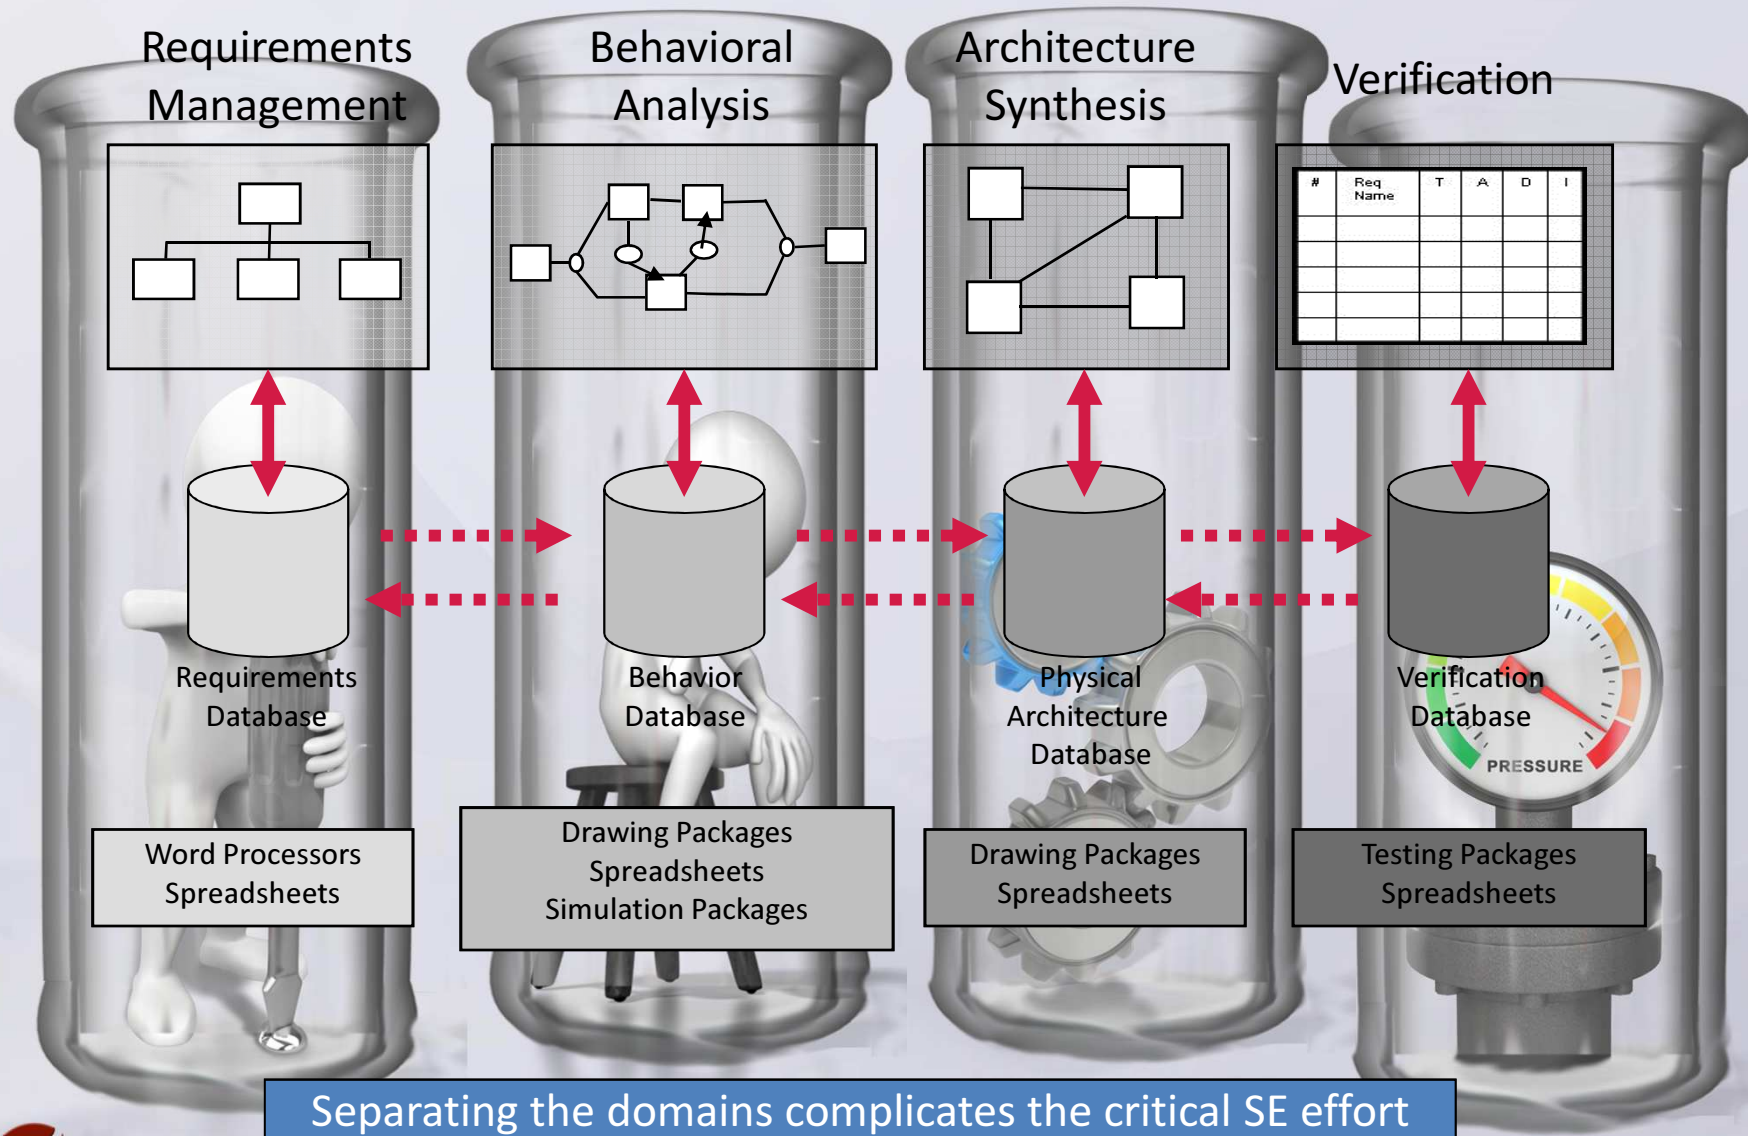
Requirements Management

Behavioral Analysis

Architecture Synthesis

Verification

| # | Req Name | T | A | D | I |
|---|---|---|---|---|---|
| | | | | | |

Requirements Database

Behavior Database

Physical Architecture Database

Verification Database

PRESSURE

Word Processors
Spreadsheets

Drawing Packages
Spreadsheets
Simulation Packages

Drawing Packages
Spreadsheets

Testing Packages
Spreadsheets

Separating the domains complicates the critical SE effort